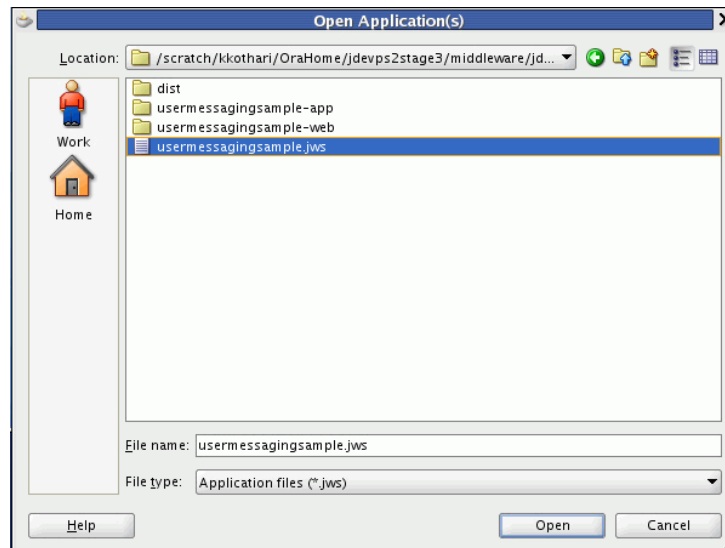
Open Application(s)

Location: /scratch/kkothari/OraHome/jdevps2stage3/middleware/jd...

Work

Home

dist
usermessagingsample-app
usermessagingsample-web
usermessagingsample.jws

File name: usermessagingsample.jws

File type: Application files (*.jws)

Help

Open

Cancel